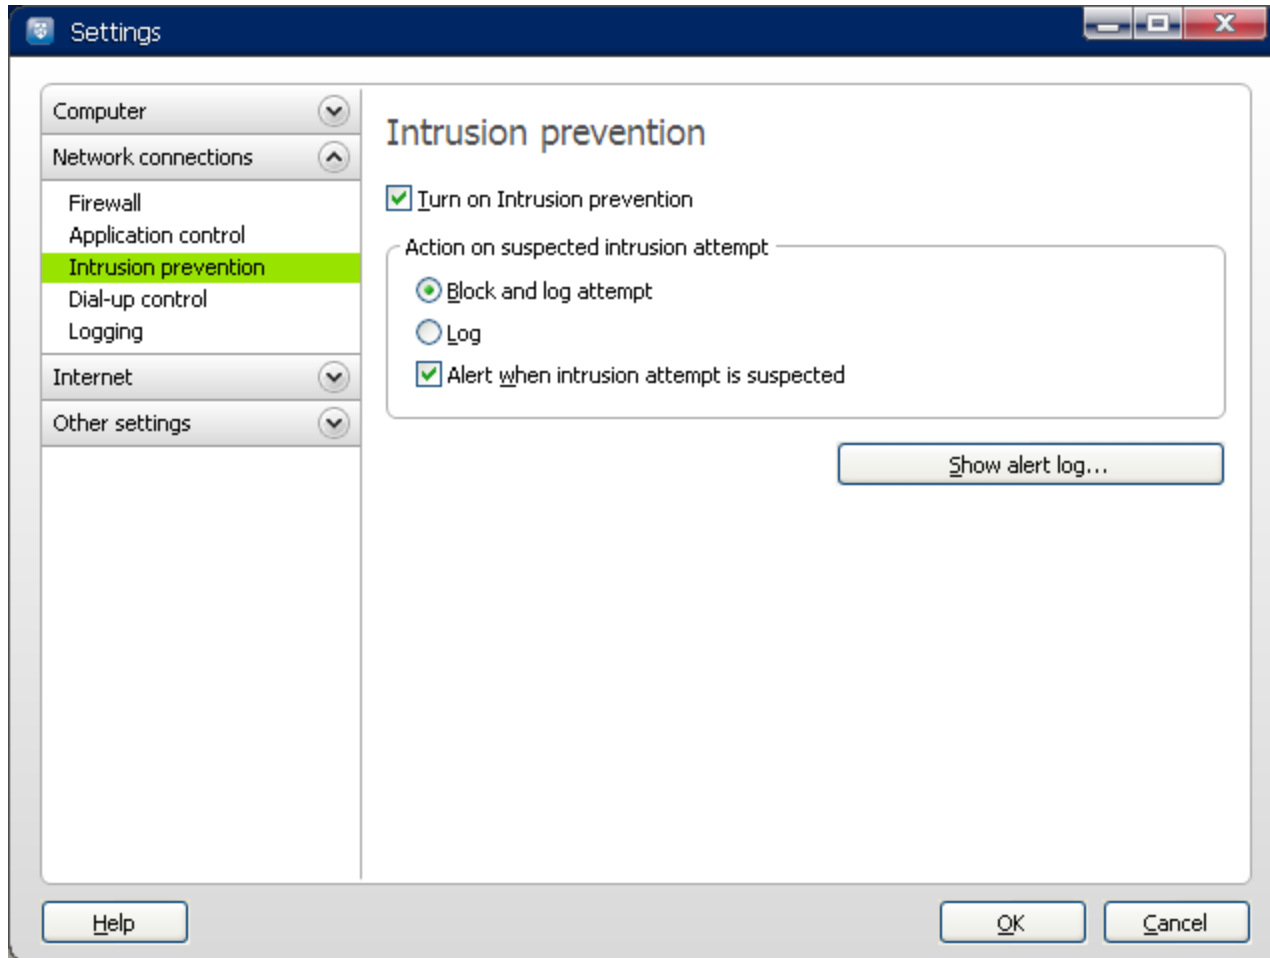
Settings

Computer
Network connections
Firewall
Application control
Intrusion prevention
Dial-up control
Logging
Internet
Other settings

Intrusion prevention

Turn on Intrusion prevention

Action on suspected intrusion attempt
Block and log attempt
Log
Alert when intrusion attempt is suspected

Show alert log...

Help
OK
Cancel